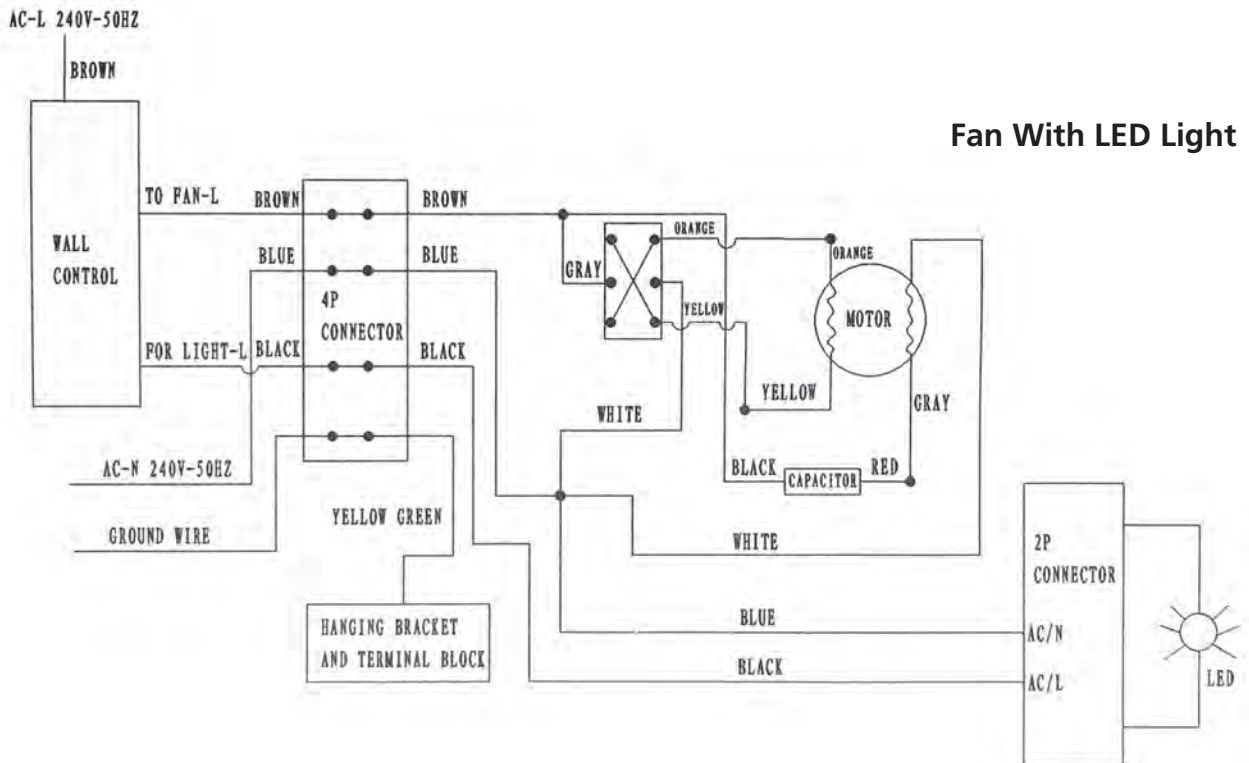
AC-L 240V-50HZ

BROWN

Fan With LED Light

WALL CONTROL

TO FAN-L

BROWN

BROWN

BLUE

BLUE

4P CONNECTOR

FOR LIGHT-L

BLACK

BLACK

GRAY

ORANGE

ORANGE

YELLOW

MOTOR

YELLOW

GRAY

WHITE

BLACK

CAPACITOR

RED

AC-N 240V-50HZ

GROUND WIRE

YELLOW GREEN

WHITE

2P CONNECTOR

HANGING BRACKET AND TERMINAL BLOCK

BLUE

AC/N

BLACK

AC/L

LED